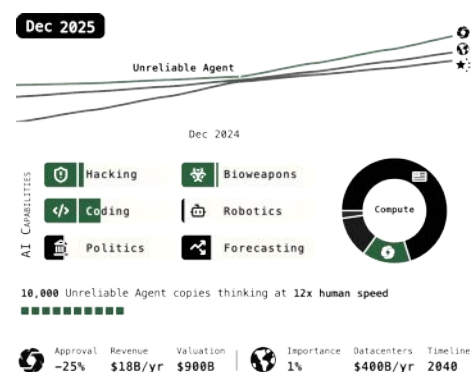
Dec 2025

Unreliable Agent

Dec 2024

AI Capabilities

Hacking

Bioweapons

Coding

Robotics

Politics

Forecasting

Compute

10,000 Unreliable Agent copies thinking at 12x human speed

| Approval | Revenue | Valuation |
|---|---|---|
| −25% | $18B/yr | $900B |

| Importance | Datacenters | Timeline |
|---|---|---|
| 1% | $400B/yr | 2040 |